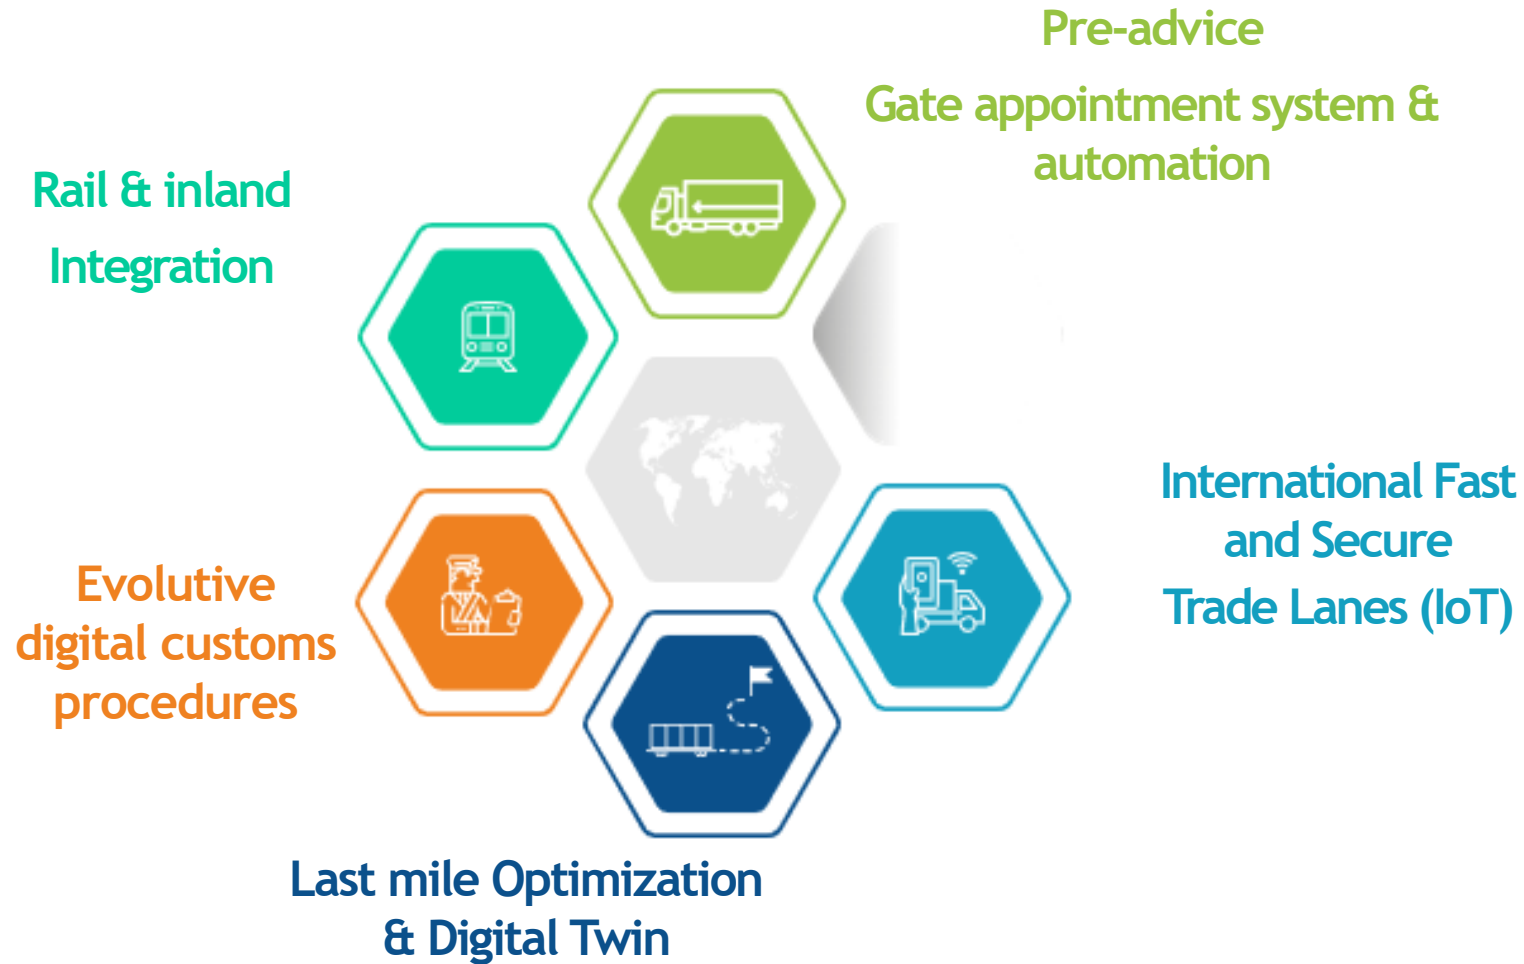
Pre-advice

Gate appointment system & automation

Rail & inland Integration

International Fast and Secure Trade Lanes (IoT)

Evolutive digital customs procedures

Last mile Optimization & Digital Twin